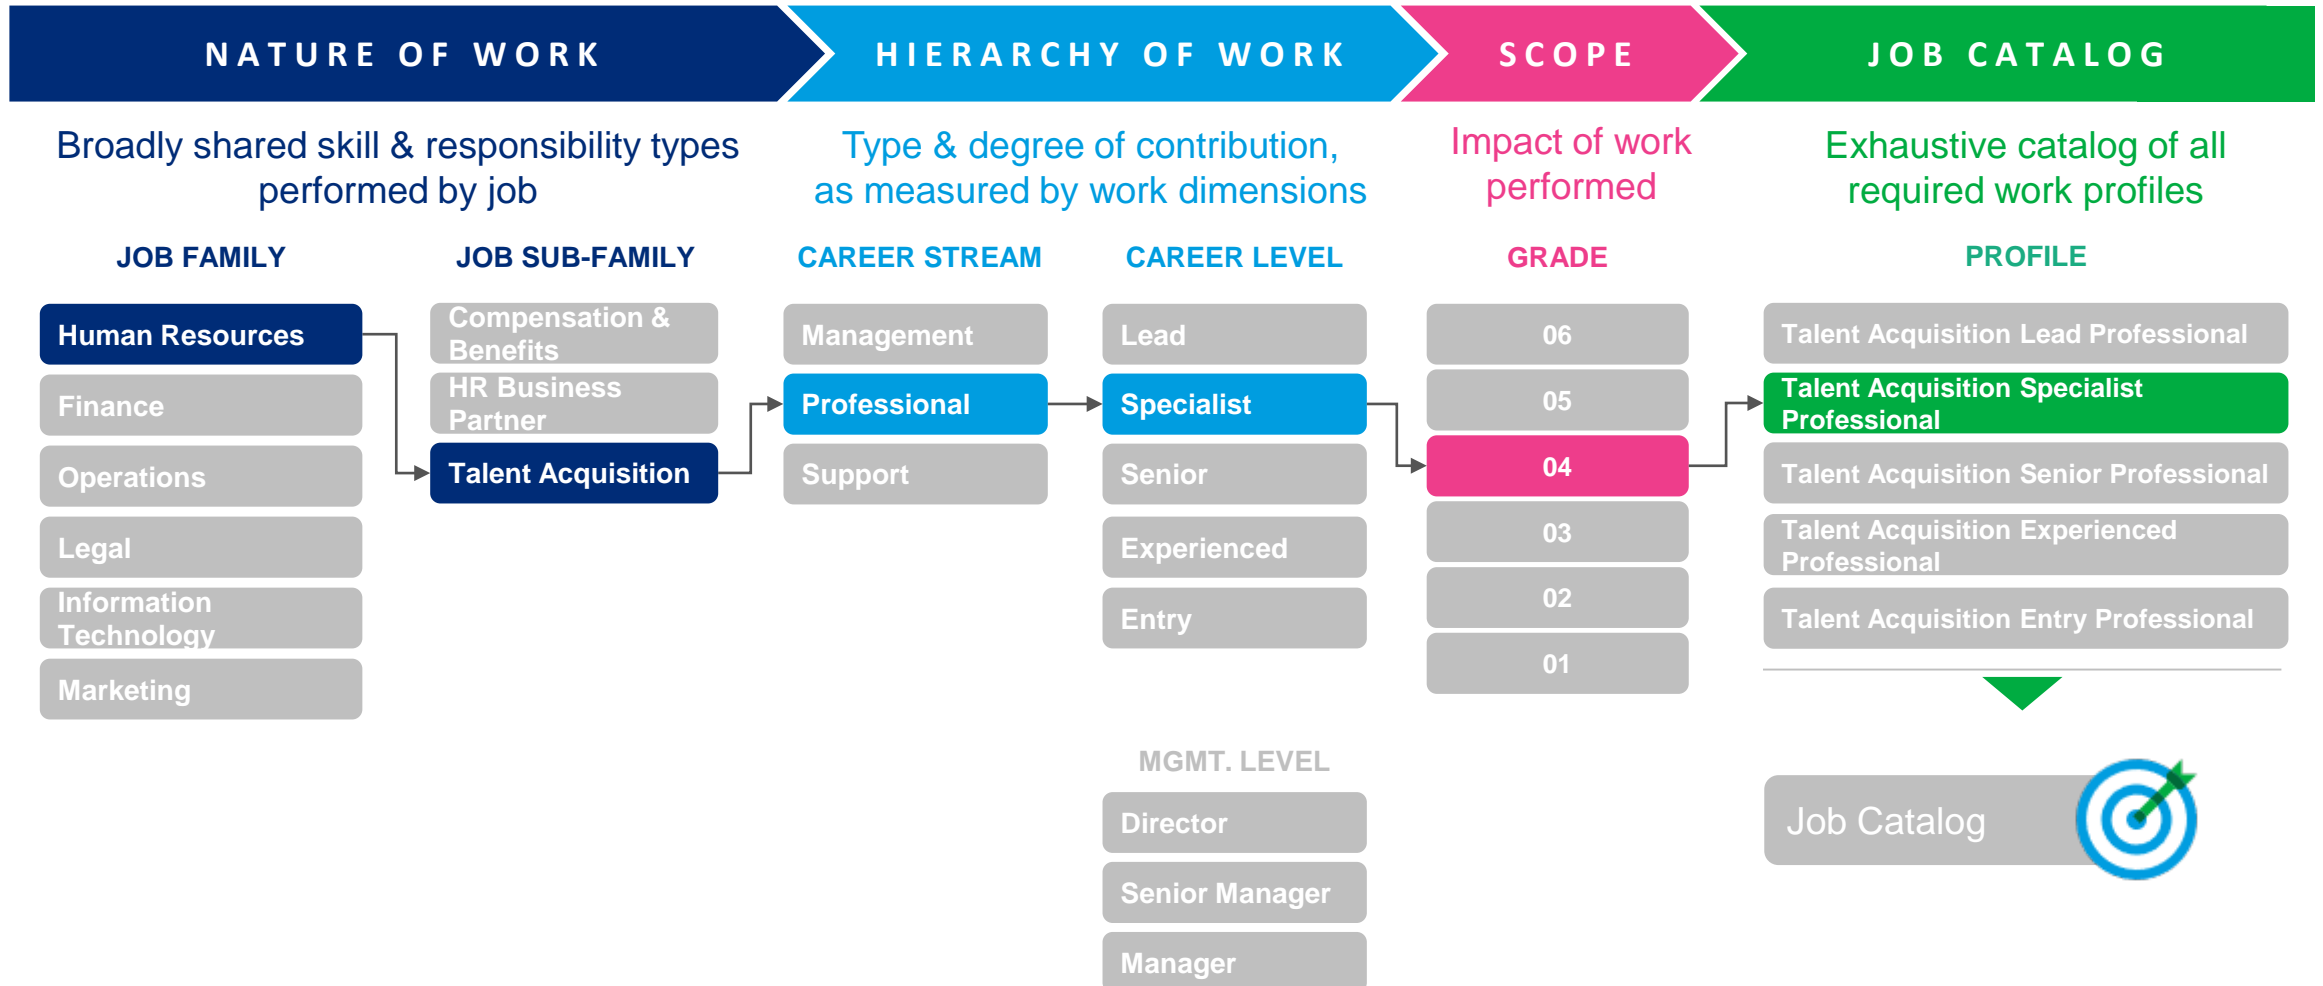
NATURE OF WORK

HIERARCHY OF WORK

SCOPE

JOB CATALOG

Broadly shared skill & responsibility types performed by job

Type & degree of contribution, as measured by work dimensions

Impact of work performed

Exhaustive catalog of all required work profiles

JOB FAMILY

Human Resources

Finance

Operations

Legal

Information Technology

Marketing

JOB SUB-FAMILY

Compensation & Benefits

HR Business Partner

Talent Acquisition

CAREER STREAM

Management

Professional

Support

CAREER LEVEL

Lead

Specialist

Senior

Experienced

Entry

MGMT. LEVEL

Director

Senior Manager

Manager

GRADE

06

05

04

03

02

01

PROFILE

Talent Acquisition Lead Professional

Talent Acquisition Specialist Professional

Talent Acquisition Senior Professional

Talent Acquisition Experienced Professional

Talent Acquisition Entry Professional

Job Catalog